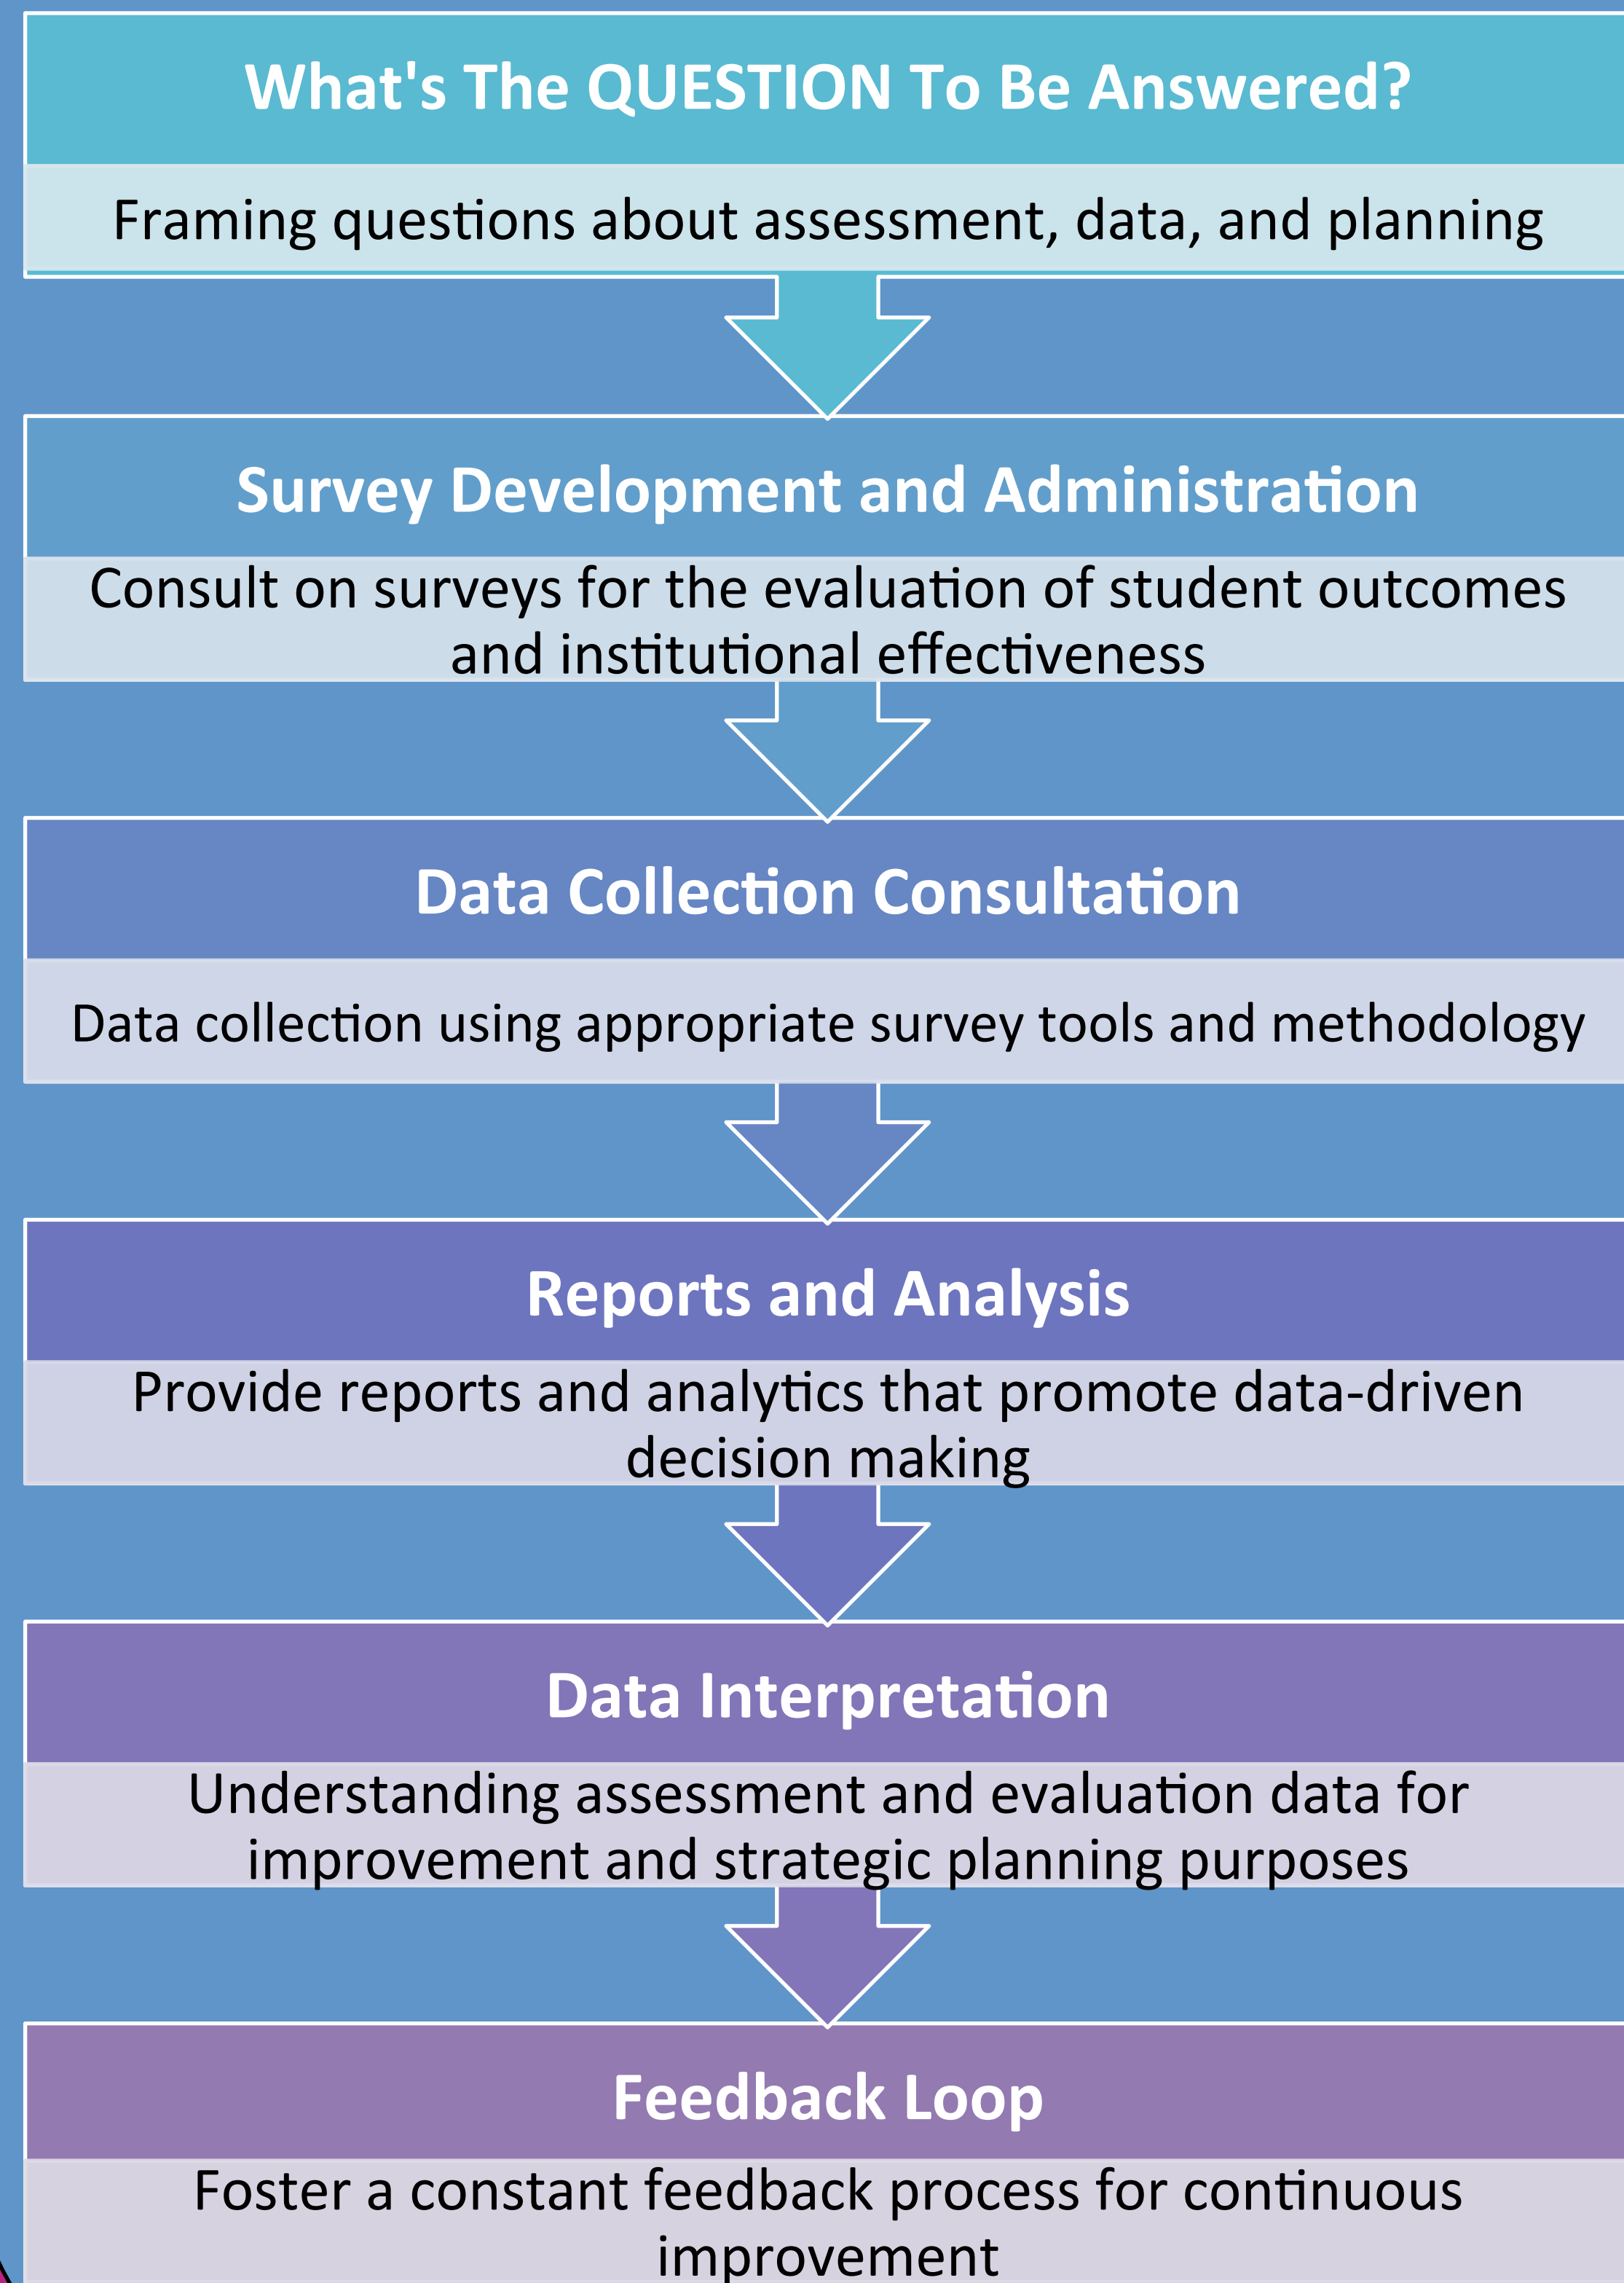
What's The QUESTION To Be Answered?

Framing questions about assessment, data, and planning

Survey Development and Administration

Consult on surveys for the evaluation of student outcomes and institutional effectiveness

Data Collection Consultation

Data collection using appropriate survey tools and methodology

Reports and Analysis

Provide reports and analytics that promote data-driven decision making

Data Interpretation

Understanding assessment and evaluation data for improvement and strategic planning purposes

Feedback Loop

Foster a constant feedback process for continuous improvement